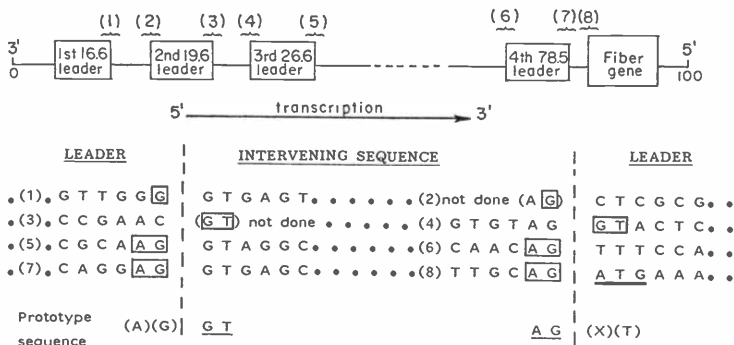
(1) (2) (3) (4) (5) (6) (7)(8)

3'
0

1st 16.6 leader

2nd 19.6 leader

3rd 26.6 leader

4th 78.5 leader

Fiber gene

5'
100

5' transcription 3'

LEADER

INTERVENING SEQUENCE

LEADER

•(1)• G T T G G G G T G A G T • • • • • • (2) not done (A G) C T C G C G • •

•(3)• C C G A A C (G T) not done • • • • • • (4) G T G T A G G T A C T C • •

•(5)• C G C A A G G T A G G C • • • • • • (6) C A A C A G T T T C C A • •

•(7)• C A G G A G G T G A G C • • • • • • (8) T T G C A G A T G A A A • •

Prototype sequence (A)(G) G T A G (X)(T)